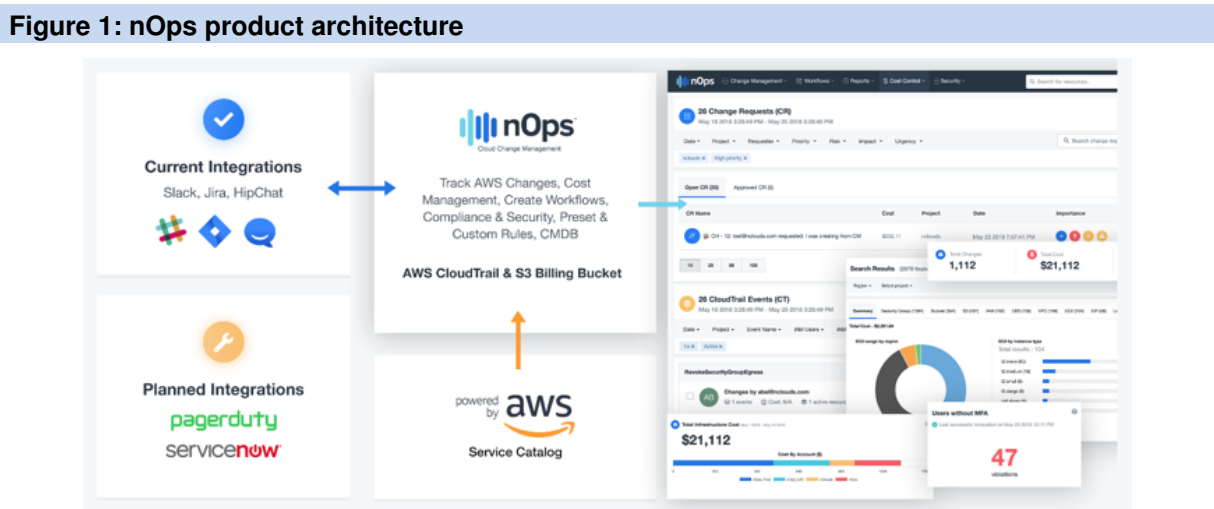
Figure 1: nOps product architecture

Current Integrations
Slack, Jira, HipChat

Planned Integrations
pagerduty
servicenow

nOps
Cloud Change Management

Track AWS Changes, Cost Management, Create Workflows, Compliance & Security, Preset & Custom Rules, CMDB

AWS CloudTrail & S3 Billing Bucket

powered by aws
Service Catalog

nOps Change Management Workflows Reports Cost Control Security

26 Change Requests (CR)
May 18 2018 3:28:49 PM - May 23 2018 3:28:49 PM

Date Project Requester Priority Risk Impact Urgency

Open CR (20) Approved CR (6)

CR Name Cost Project Date Importance

Total Changes 1,112
Total Cost $21,112

Search Results

26 CloudTrail Events (CT)
May 18 2018 3:28:49 PM - May 23 2018 3:28:49 PM

RevokeSecurityGroupEgress

Total Infrastructure Cost
$21,112
Cost By Account ($)

Users without MFA
47
violations